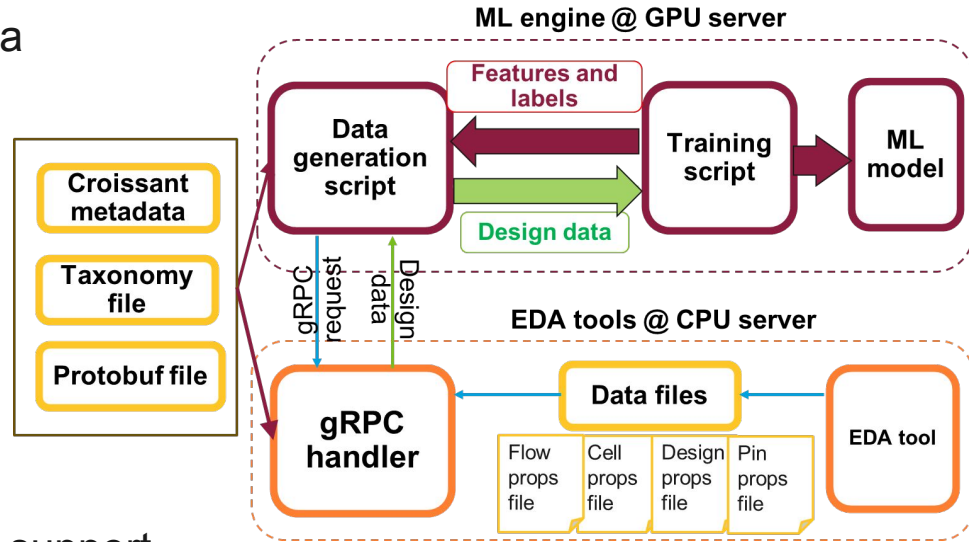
a

ML engine @ GPU server

Croissant metadata

Taxonomy file

Protobuf file

Data generation script

Features and labels

Design data

Training script

ML model

gRPC request

Design data

EDA tools @ CPU server

gRPC handler

Data files

EDA tool

Flow props file

Cell props file

Design props file

Pin props file

support